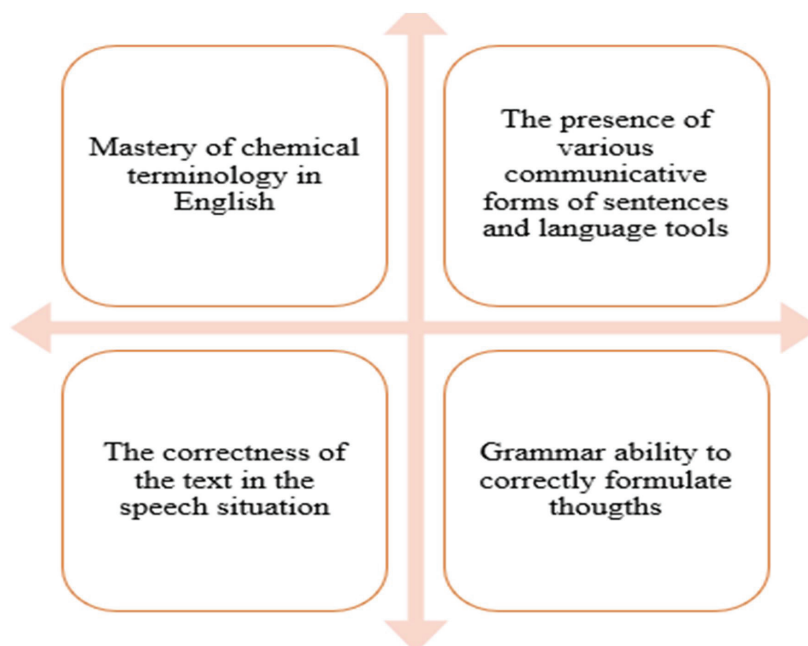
Mastery of chemical terminology in English

The presence of various communicative forms of sentences and language tools

The correctness of the text in the speech situation

Grammar ability to correctly formulate thougths